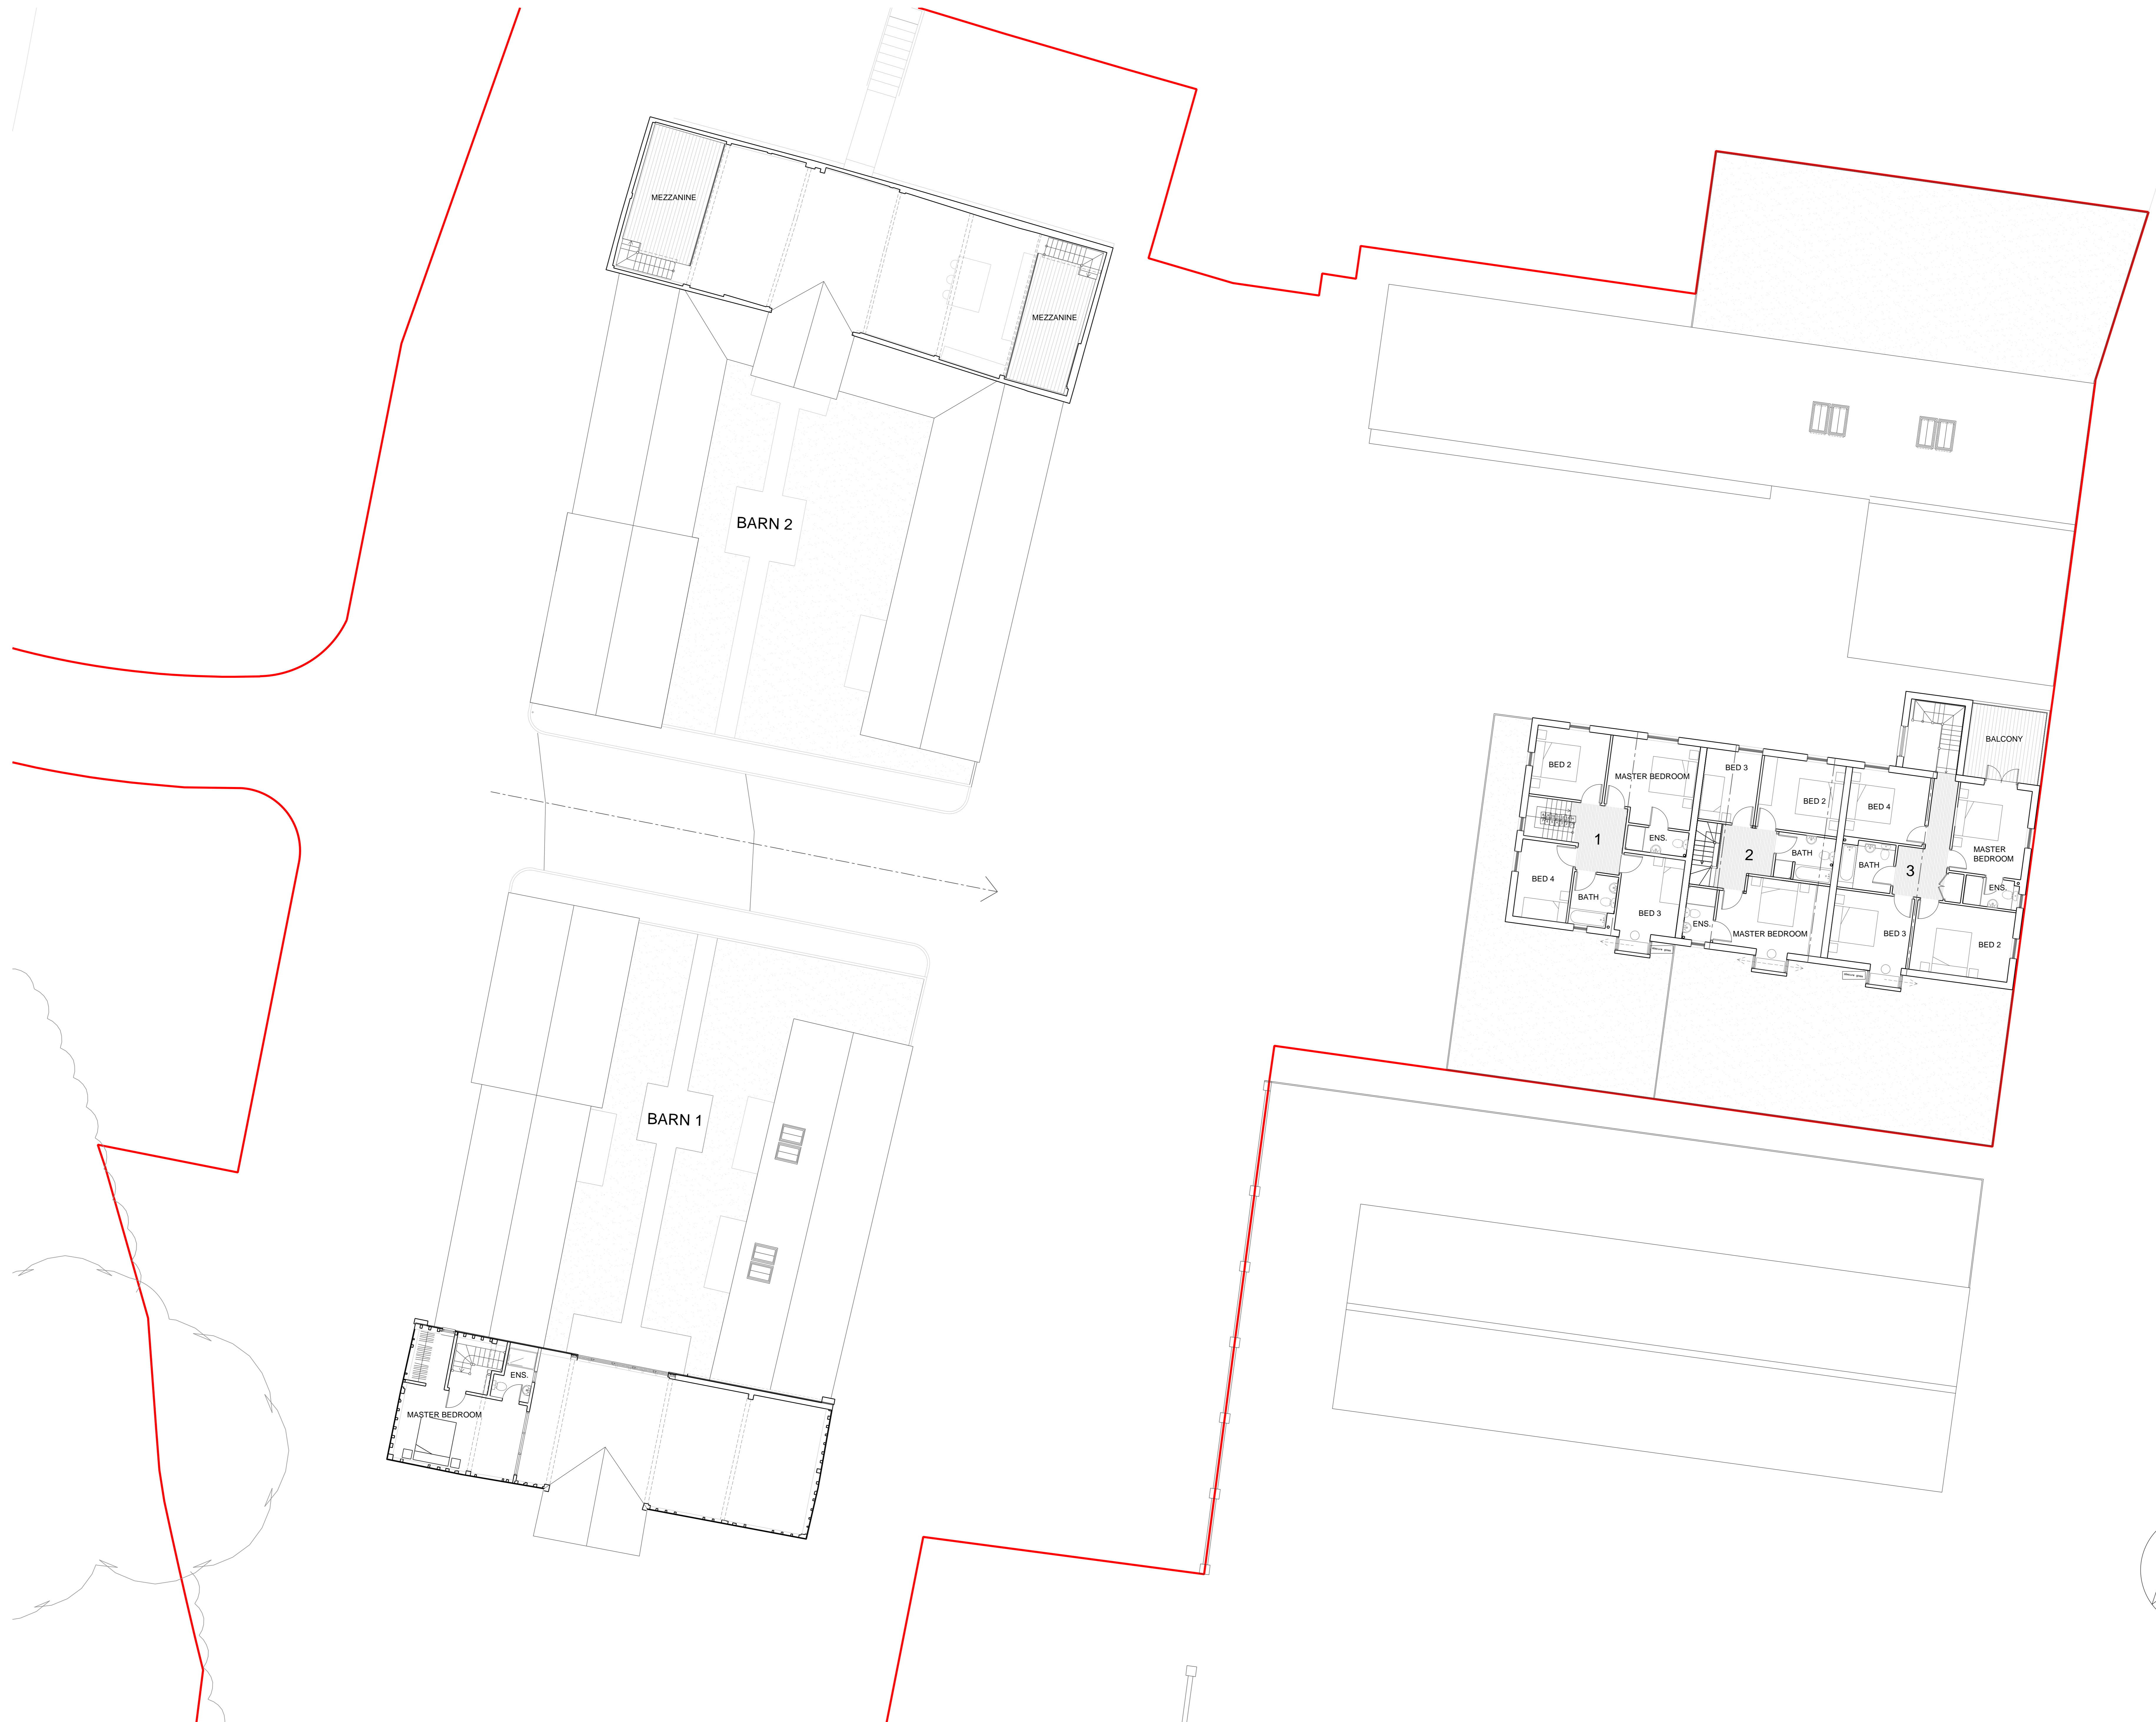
MEZZANINE

MEZZANINE

BARN 2

BALCONY

BED 2

MASTER BEDROOM

BED 3

BED 2

BED 4

1

ENS.

2

BATH

BATH

3

MASTER BEDROOM

BED 4

BATH

BED 3

ENS.

ENS.

MASTER BEDROOM

BED 3

BED 2

BARN 1

ENS.

MASTER BEDROOM